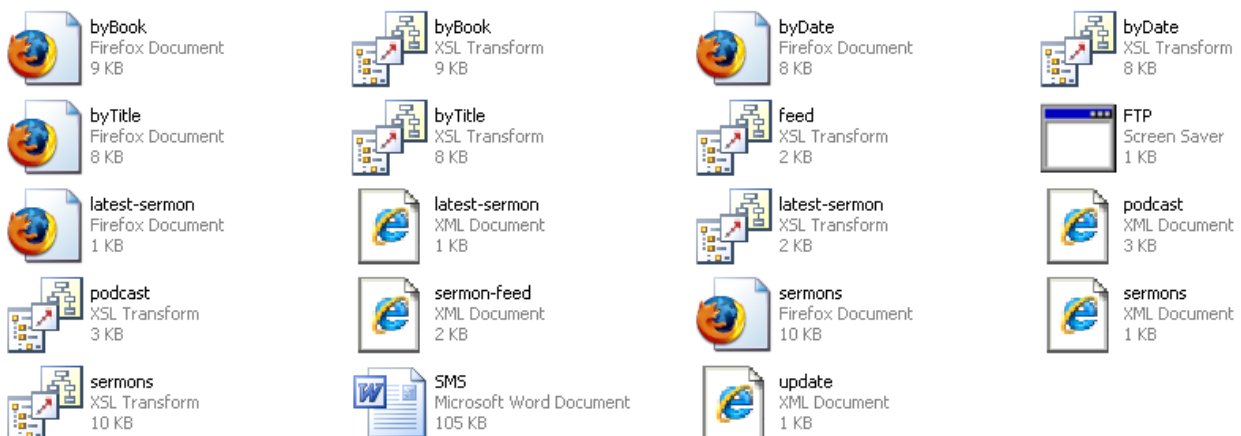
byBook
Firefox Document
9 KB

byBook
XSL Transform
9 KB

byDate
Firefox Document
8 KB

byDate
XSL Transform
8 KB

byTitle
Firefox Document
8 KB

byTitle
XSL Transform
8 KB

feed
XSL Transform
2 KB

FTP
Screen Saver
1 KB

latest-sermon
Firefox Document
1 KB

latest-sermon
XML Document
1 KB

latest-sermon
XSL Transform
2 KB

podcast
XML Document
3 KB

podcast
XSL Transform
3 KB

sermon-feed
XML Document
2 KB

sermons
Firefox Document
10 KB

sermons
XML Document
1 KB

sermons
XSL Transform
10 KB

SMS
Microsoft Word Document
105 KB

update
XML Document
1 KB